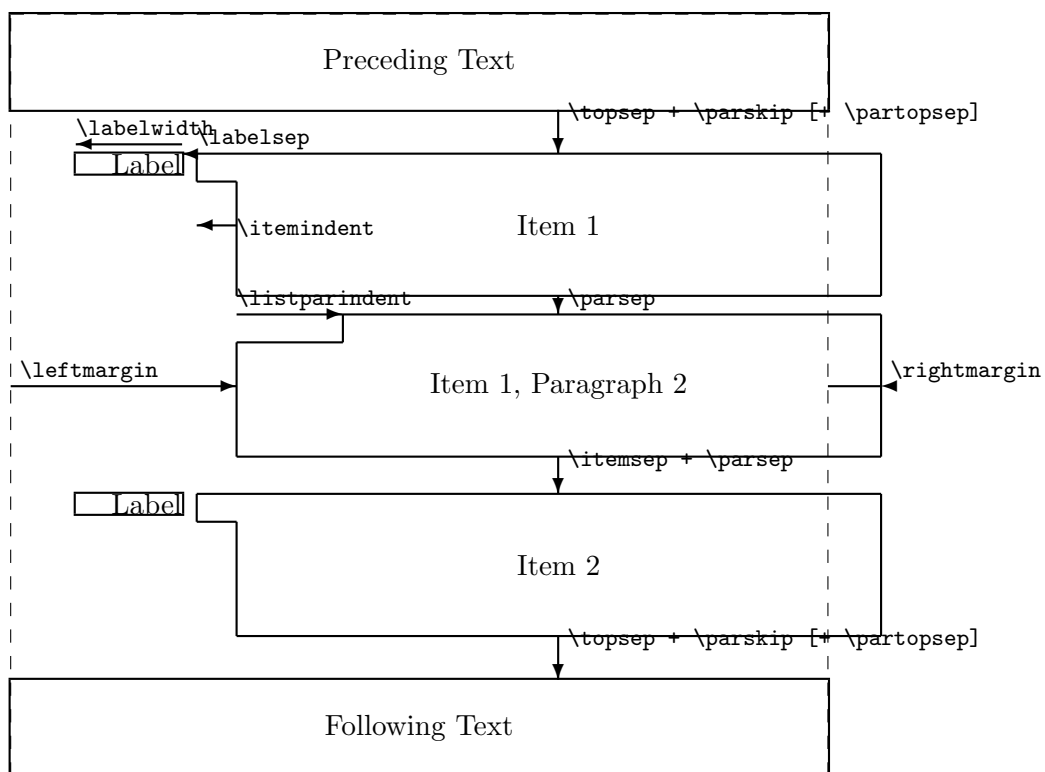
Preceding Text

\topsep + \parskip [+ \partopsep]

\labelwidth \labelsep

Label

\itemindent

Item 1

\listparindent

\parsep

\leftmargin

Item 1, Paragraph 2

\rightmargin

\itemsep + \parsep

Label

Item 2

\topsep + \parskip [+ \partopsep]

Following Text